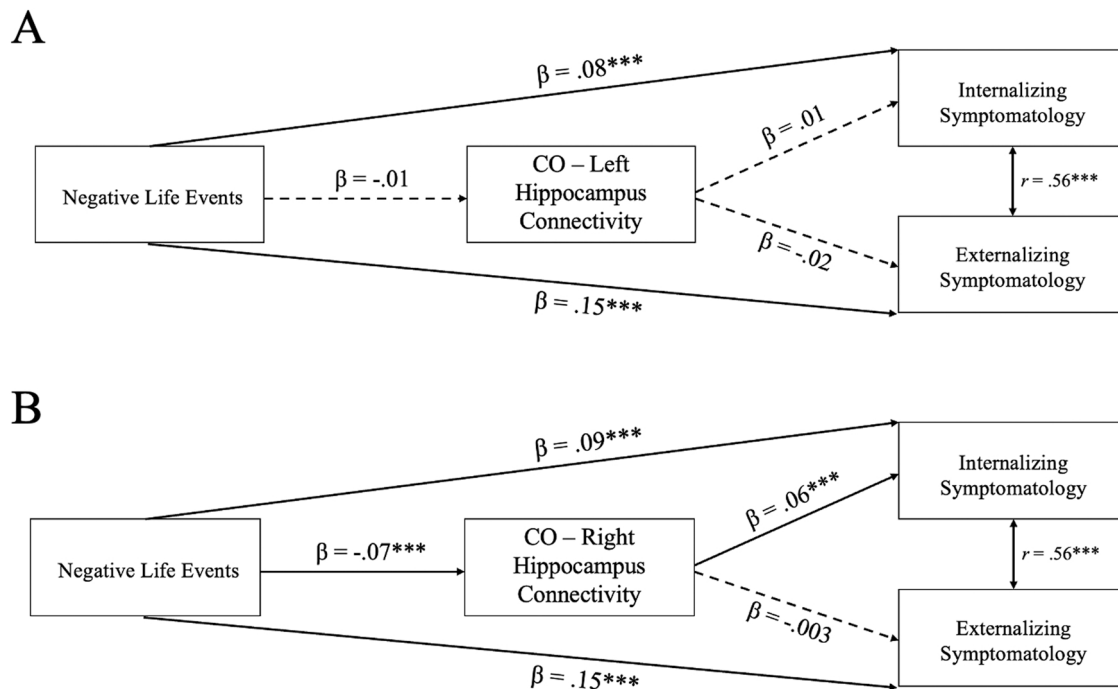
A

$\beta$ = .08***

Internalizing Symptomatology

$\beta$ = .01

Negative Life Events

$\beta$ = -.01

CO – Left Hippocampus Connectivity

$r$ = .56***

$\beta$ = -.02

Externalizing Symptomatology

$\beta$ = .15***

B

$\beta$ = .09***

Internalizing Symptomatology

$\beta$ = .06***

Negative Life Events

$\beta$ = -.07***

CO – Right Hippocampus Connectivity

$r$ = .56***

$\beta$ = -.003

Externalizing Symptomatology

$\beta$ = .15***